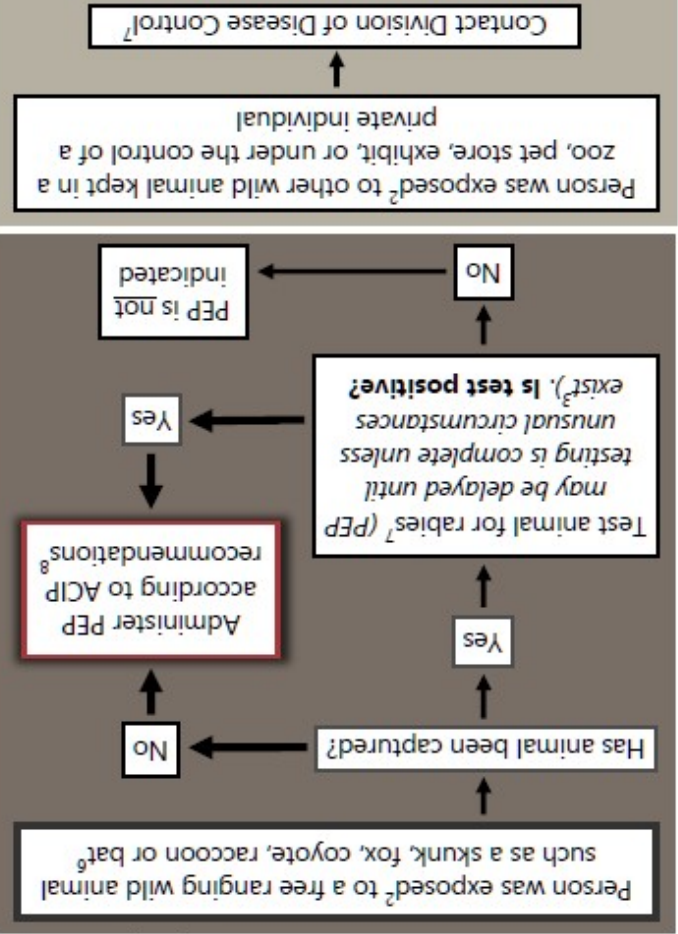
Person was exposed$^2$ to other wild animal kept in a zoo, pet store, exhibit, or under the control of a private individual

Contact Division of Disease Control$^7$

Person was exposed$^2$ to a free ranging wild animal such as a skunk, fox, coyote, raccoon or bat$^6$

Has animal been captured?

No

Yes

Test animal for rabies$^7$ (*PEP may be delayed until testing is complete unless unusual circumstances exist$^3$*). **Is test positive?**

Yes

No

Administer PEP according to ACIP recommendations$_8$

PEP is not indicated